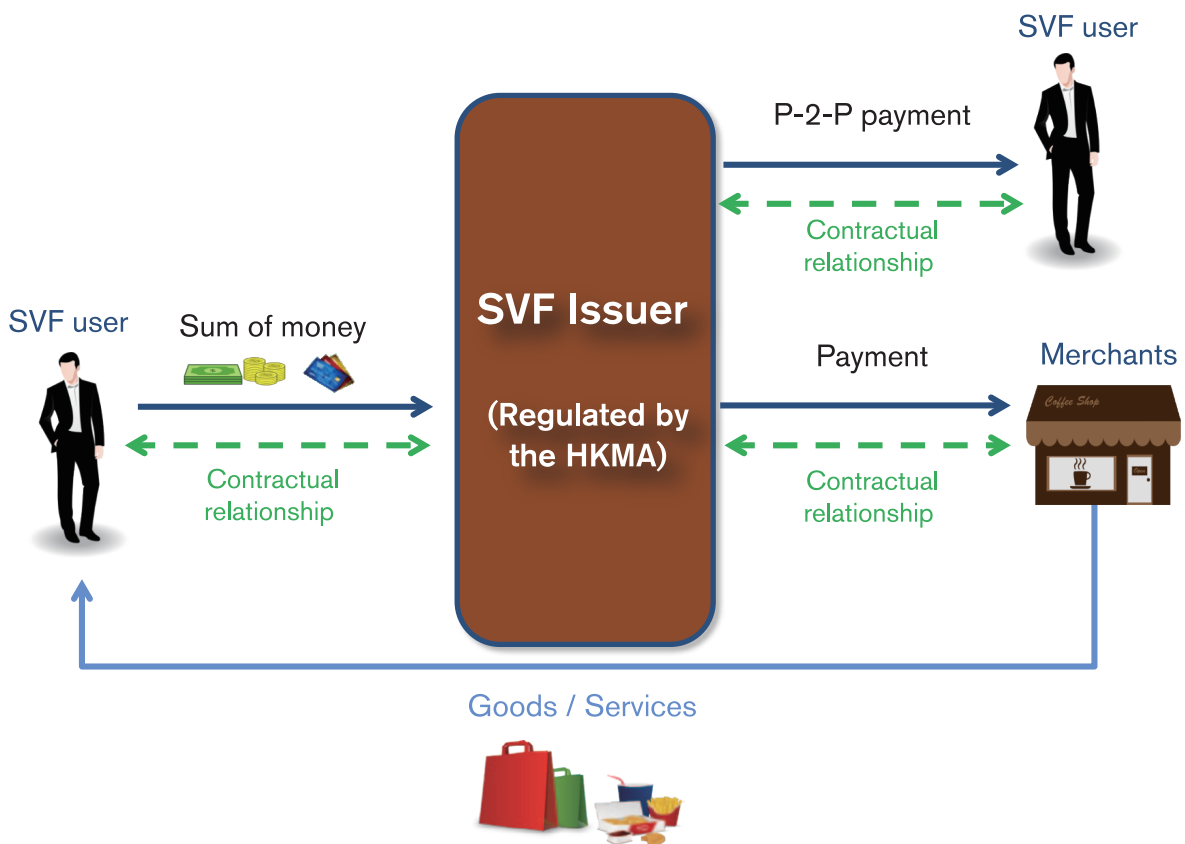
SVF user

P-2-P payment

Contractual relationship

SVF user

Sum of money

SVF Issuer

(Regulated by the HKMA)

Payment

Merchants

Coffee Shop

Contractual relationship

Contractual relationship

Goods / Services